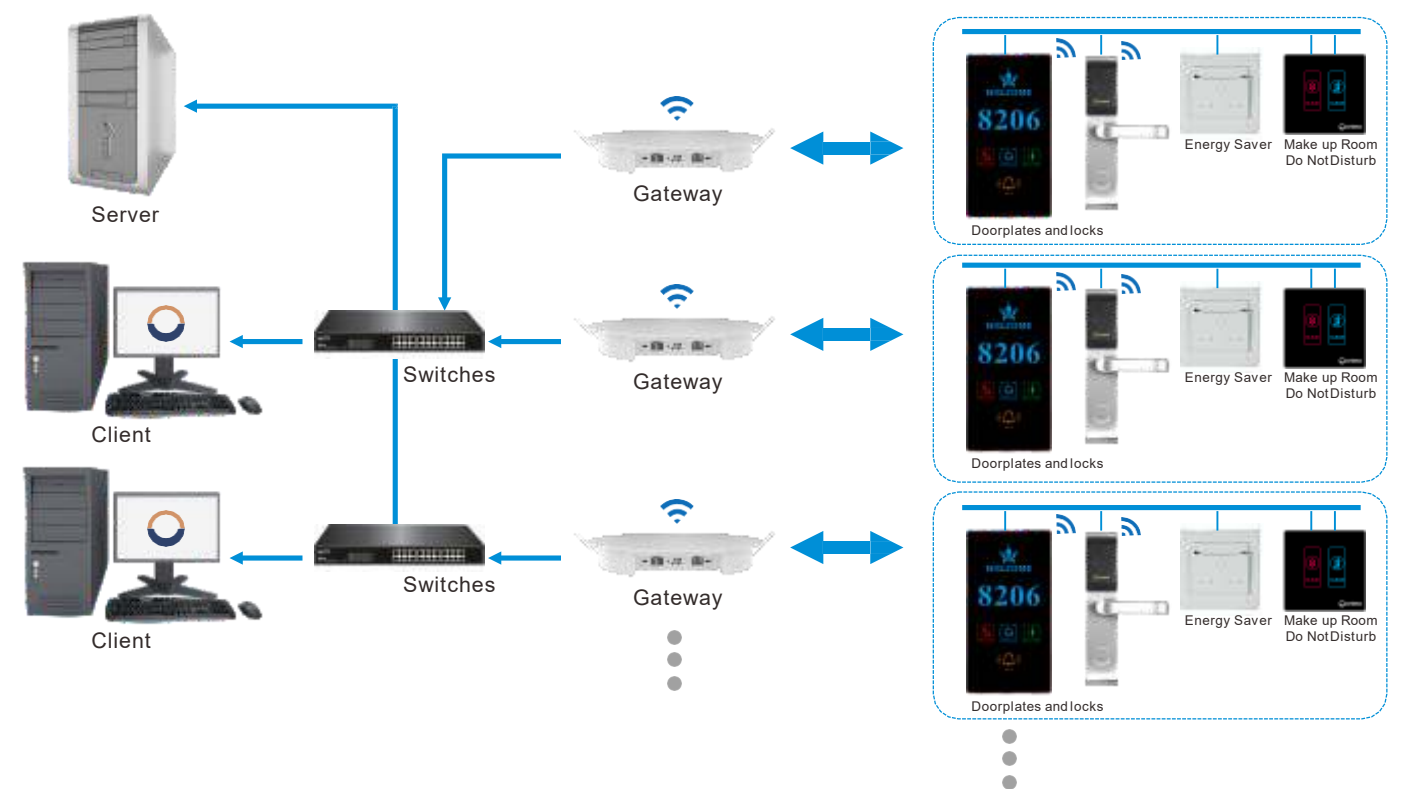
Server

Client

Client

Switches

Switches

Gateway

Gateway

Gateway

WELCOME
8206

Doorplates and locks

Energy Saver

Make up Room
Do Not Disturb

WELCOME
8206

Doorplates and locks

Energy Saver

Make up Room
Do Not Disturb

WELCOME
8206

Doorplates and locks

Energy Saver

Make up Room
Do Not Disturb